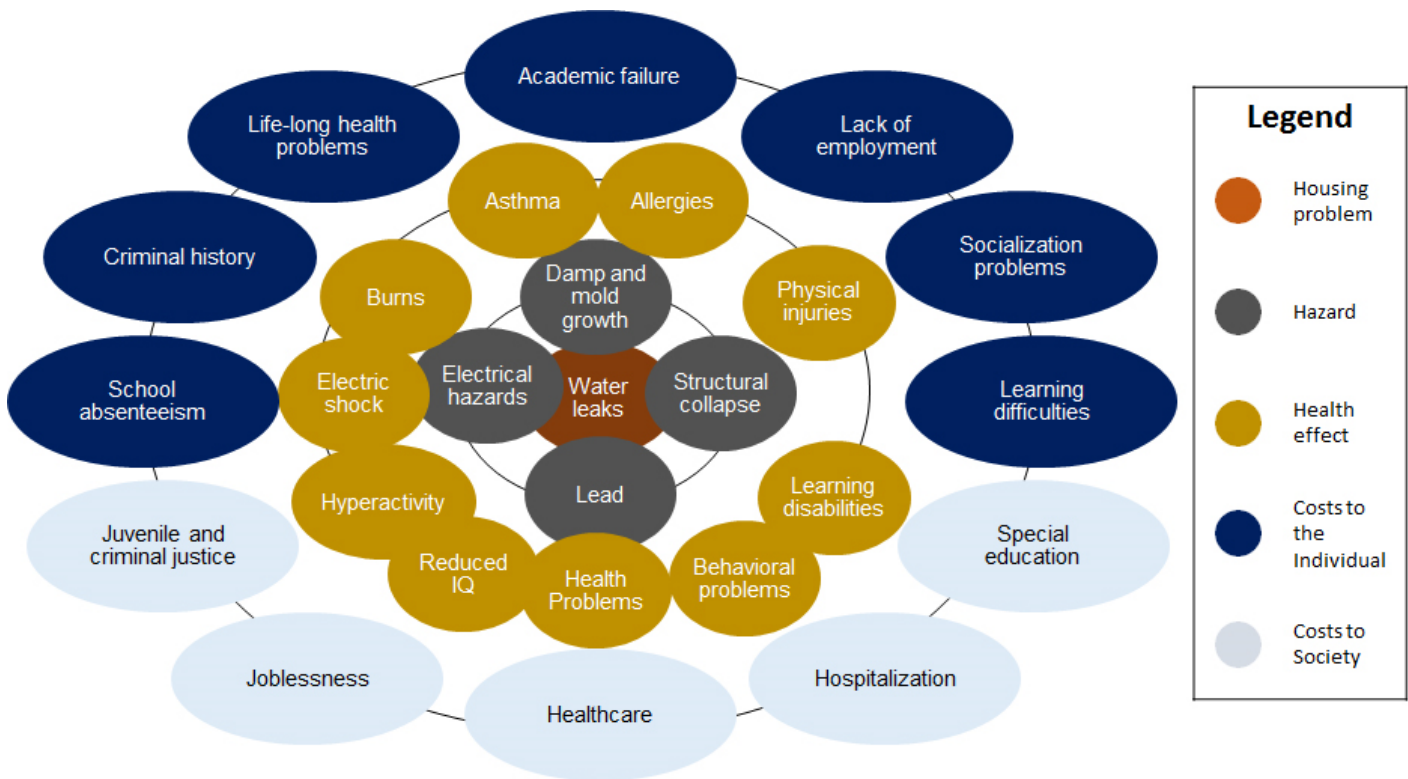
Academic failure

Life-long health problems

Lack of employment

Asthma

Allergies

Criminal history

Socialization problems

Burns

Damp and mold growth

Physical injuries

School absenteeism

Electric shock

Electrical hazards

Water leaks

Structural collapse

Learning difficulties

Hyperactivity

Lead

Learning disabilities

Juvenile and criminal justice

Special education

Reduced IQ

Health Problems

Behavioral problems

Joblessness

Hospitalization

Healthcare

Legend

Housing problem

Hazard

Health effect

Costs to the Individual

Costs to Society